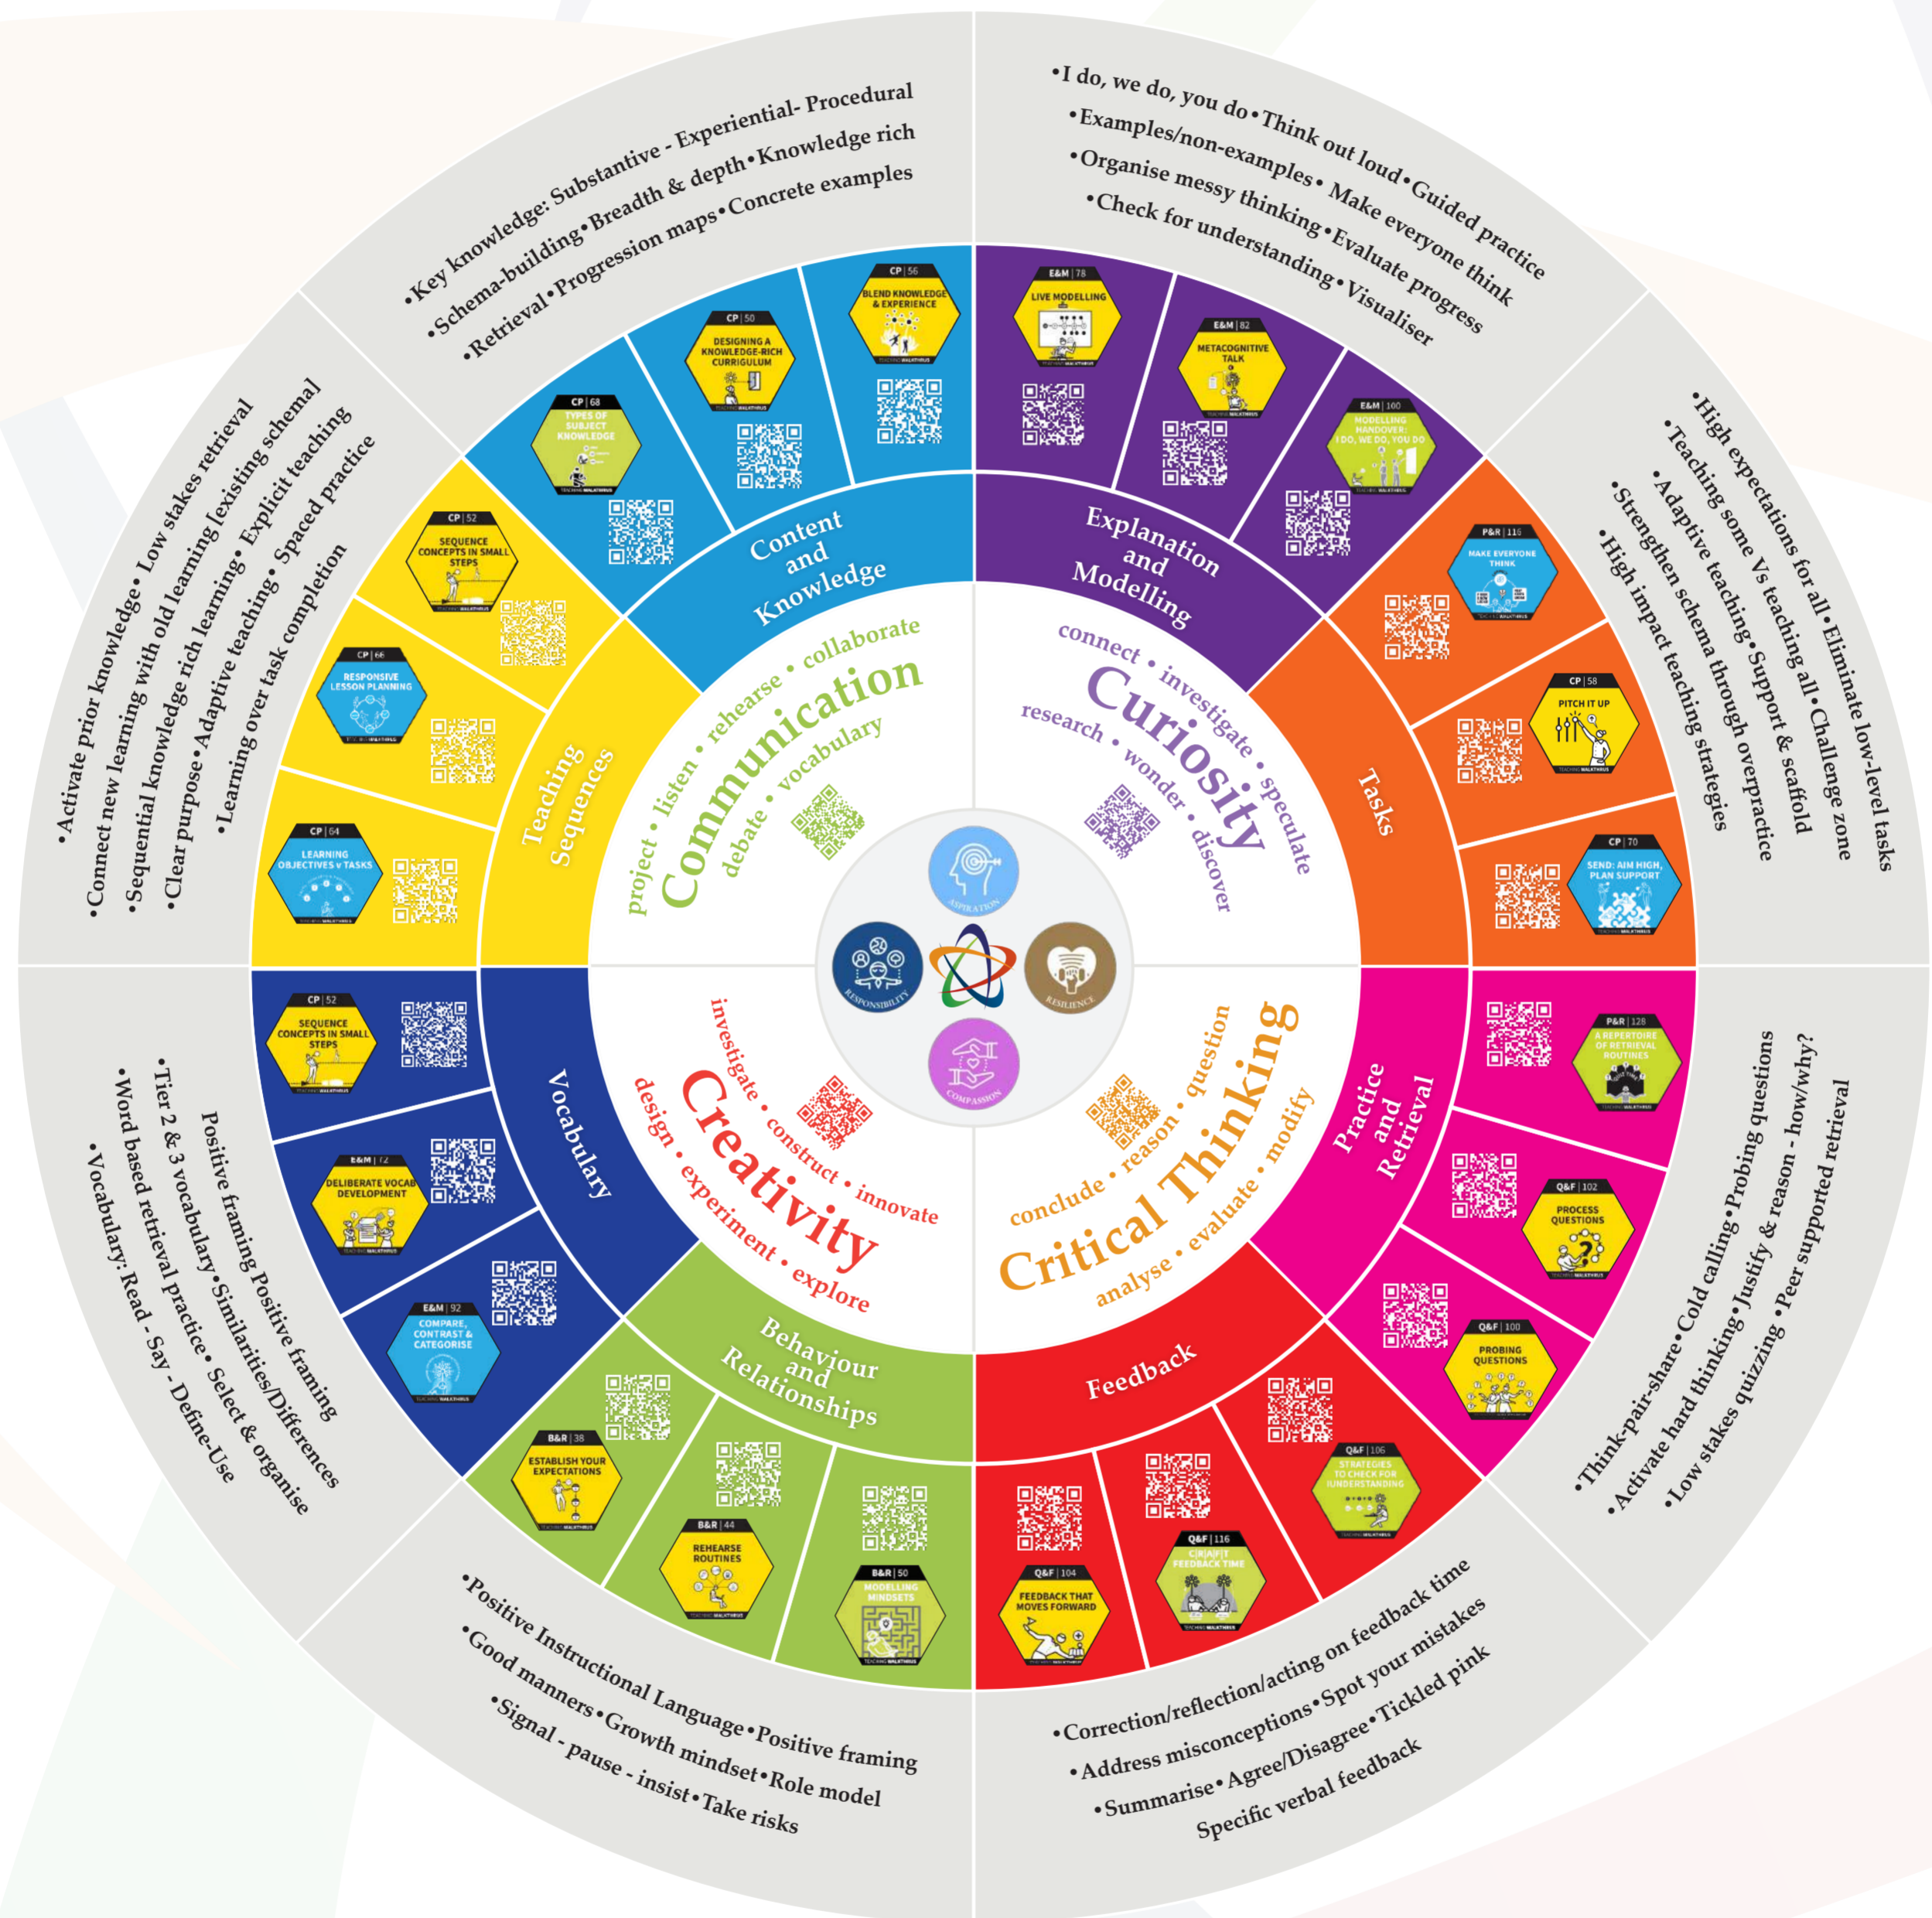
•Key knowledge: Substantive - Experiential- Procedural
•Schema-building•Breadth & depth•Knowledge rich
•Retrieval•Progression maps•Concrete examples

•I do, we do, you do•Think out loud•Guided practice
•Examples/non-examples• Make everyone think
•Organise messy thinking•Evaluate progress
•Check for understanding•Visualiser

•High expectations for all•Eliminate low-level tasks
•Teaching some Vs teaching all•Challenge zone
•Adaptive teaching•Support & scaffold
•Strengthen schema through overpractice
•High impact teaching strategies

•Think-pair-share•Cold calling•Probing questions
•Activate hard thinking•Justify & reason - how/why?
•Low stakes quizzing •Peer supported retrieval

•Correction/reflection/acting on feedback time
•Address misconceptions•Spot your mistakes
•Summarise•Agree/Disagree•Tickled pink
Specific verbal feedback

•Positive Instructional Language•Positive framing
•Good manners•Growth mindset•Role model
•Signal - pause - insist•Take risks

Positive framing Positive framing
•Tier 2 & 3 vocabulary•Similarities/Differences
•Word based retrieval practice• Select & organise
•Vocabulary: Read - Say - Define-Use

•Activate prior knowledge• Low stakes retrieval
•Connect new learning with old learning/existing schema
•Sequential knowledge rich learning• Explicit teaching
•Clear purpose•Adaptive teaching• Spaced practice
•Learning over task completion

Content and Knowledge
CP | 68 TYPES OF SUBJECT KNOWLEDGE
CP | 50 DESIGNING A KNOWLEDGE-RICH CURRICULUM
CP | 56 BLEND KNOWLEDGE & EXPERIENCE

Explanation and Modelling
E&M | 78 LIVE MODELLING
E&M | 82 METACOGNITIVE TALK
E&M | 100 MODELLING HANDOVER: I DO, WE DO, YOU DO

Tasks
P&R | 116 MAKE EVERYONE THINK
CP | 58 PITCH IT UP
CP | 70 SEND: AIM HIGH, PLAN SUPPORT

Practice and Retrieval
P&R | 128 A REPERTOIRE OF RETRIEVAL ROUTINES
Q&F | 102 PROCESS QUESTIONS
Q&F | 100 PROBING QUESTIONS

Feedback
Q&F | 106 STRATEGIES TO CHECK FOR UNDERSTANDING
Q&F | 116 DIRT FEEDBACK TIME
Q&F | 104 FEEDBACK THAT MOVES FORWARD

Behaviour and Relationships
B&R | 38 ESTABLISH YOUR EXPECTATIONS
B&R | 44 REHEARSE ROUTINES
B&R | 50 MODELLING MINDSETS

Vocabulary
CP | 52 SEQUENCE CONCEPTS IN SMALL STEPS
E&M | 72 DELIBERATE VOCAB DEVELOPMENT
E&M | 92 COMPARE, CONTRAST & CATEGORISE

Teaching Sequences
CP | 52 SEQUENCE CONCEPTS IN SMALL STEPS
CP | 66 RESPONSIVE LESSON PLANNING
CP | 64 LEARNING OBJECTIVES v TASKS

project • listen • rehearse • collaborate
Communication
debate • vocabulary

connect • investigate • speculate
Curiosity
research • wonder • discover

investigate • construct • innovate
Creativity
design • experiment • explore

conclude • reason • question
Critical Thinking
analyse • evaluate • modify

ASPIRATION
RESPONSIBILITY
RESILIENCE
COMPASSION